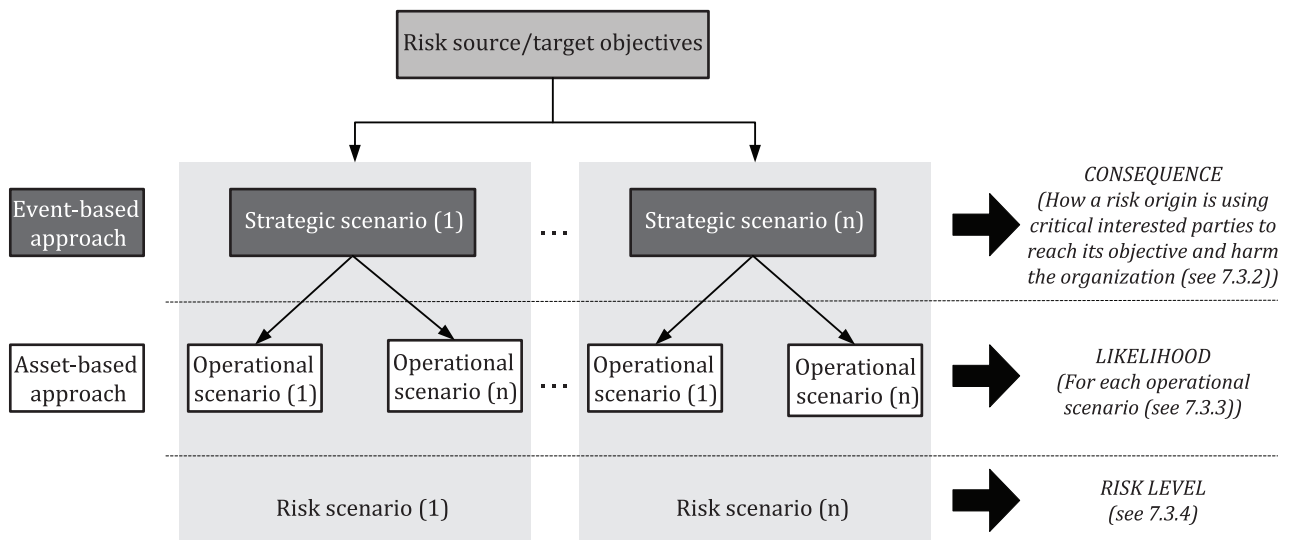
Risk source/target objectives

Event-based approach

Strategic scenario (1)

...

Strategic scenario (n)

CONSEQUENCE (How a risk origin is using critical interested parties to reach its objective and harm the organization (see 7.3.2))

Asset-based approach

Operational scenario (1)

Operational scenario (n)

...

Operational scenario (1)

Operational scenario (n)

LIKELIHOOD (For each operational scenario (see 7.3.3))

Risk scenario (1)

Risk scenario (n)

RISK LEVEL (see 7.3.4)